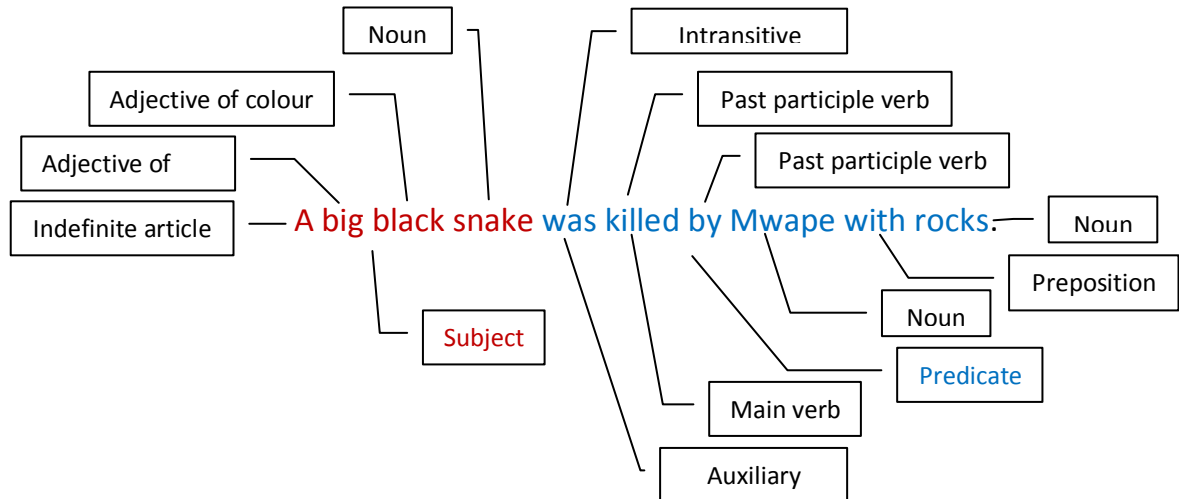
Noun

Intransitive

Adjective of colour

Past participle verb

Adjective of

Past participle verb

Indefinite article

A big black snake was killed by Mwape with rocks.

Noun

Preposition

Subject

Noun

Predicate

Main verb

Auxiliary